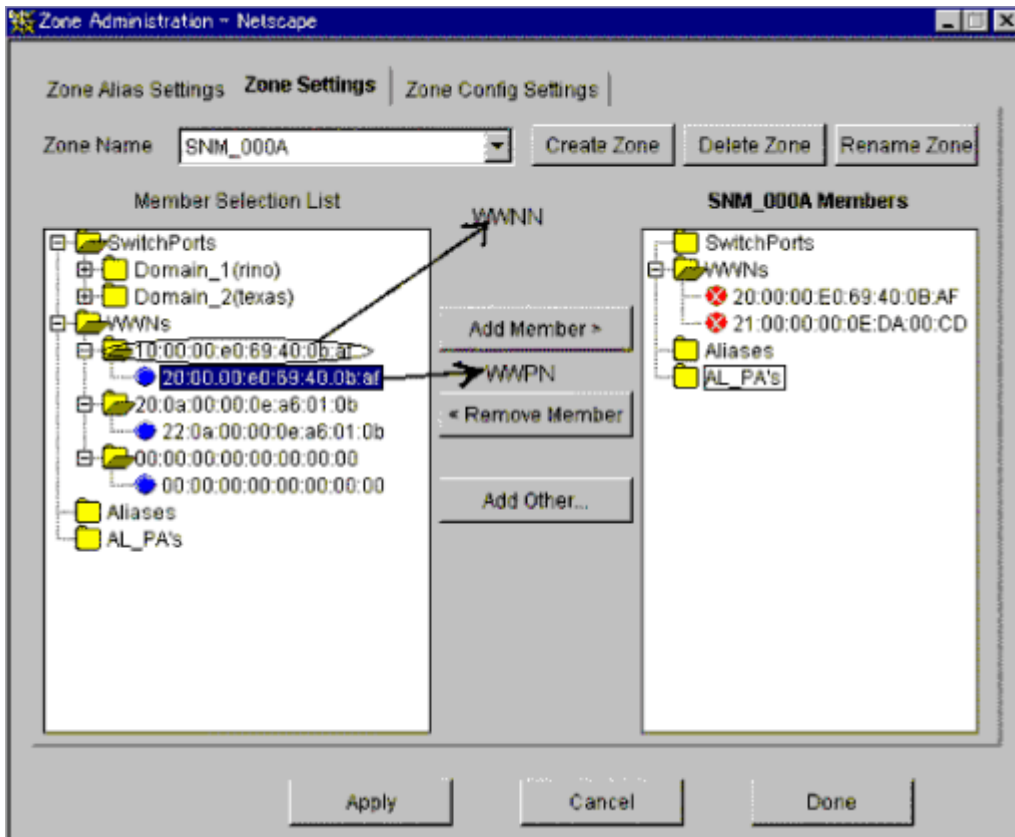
Zone Administration - Netscape

Zone Alias Settings | Zone Settings | Zone Config Settings

Zone Name SNM_000A

Create Zone | Delete Zone | Rename Zone

Member Selection List

SwitchPorts
Domain_1(rino)
Domain_2(texas)
WWNs
10:00:00:e0:69:40:0b:af
20:00:00:e0:69:40:0b:af
20:0a:00:00:0e:a6:01:0b
22:0a:00:00:0e:a6:01:0b
00:00:00:00:00:00:00:00
00:00:00:00:00:00:00:00
Aliases
AL_PA's

WWNN

Add Member >

WWPN

< Remove Member

Add Other...

SNM_000A Members

SwitchPorts
WWNs
20:00:00:E0:69:40:0B:AF
21:00:00:00:0E:DA:00:CD
Aliases
AL_PA's

Apply | Cancel | Done